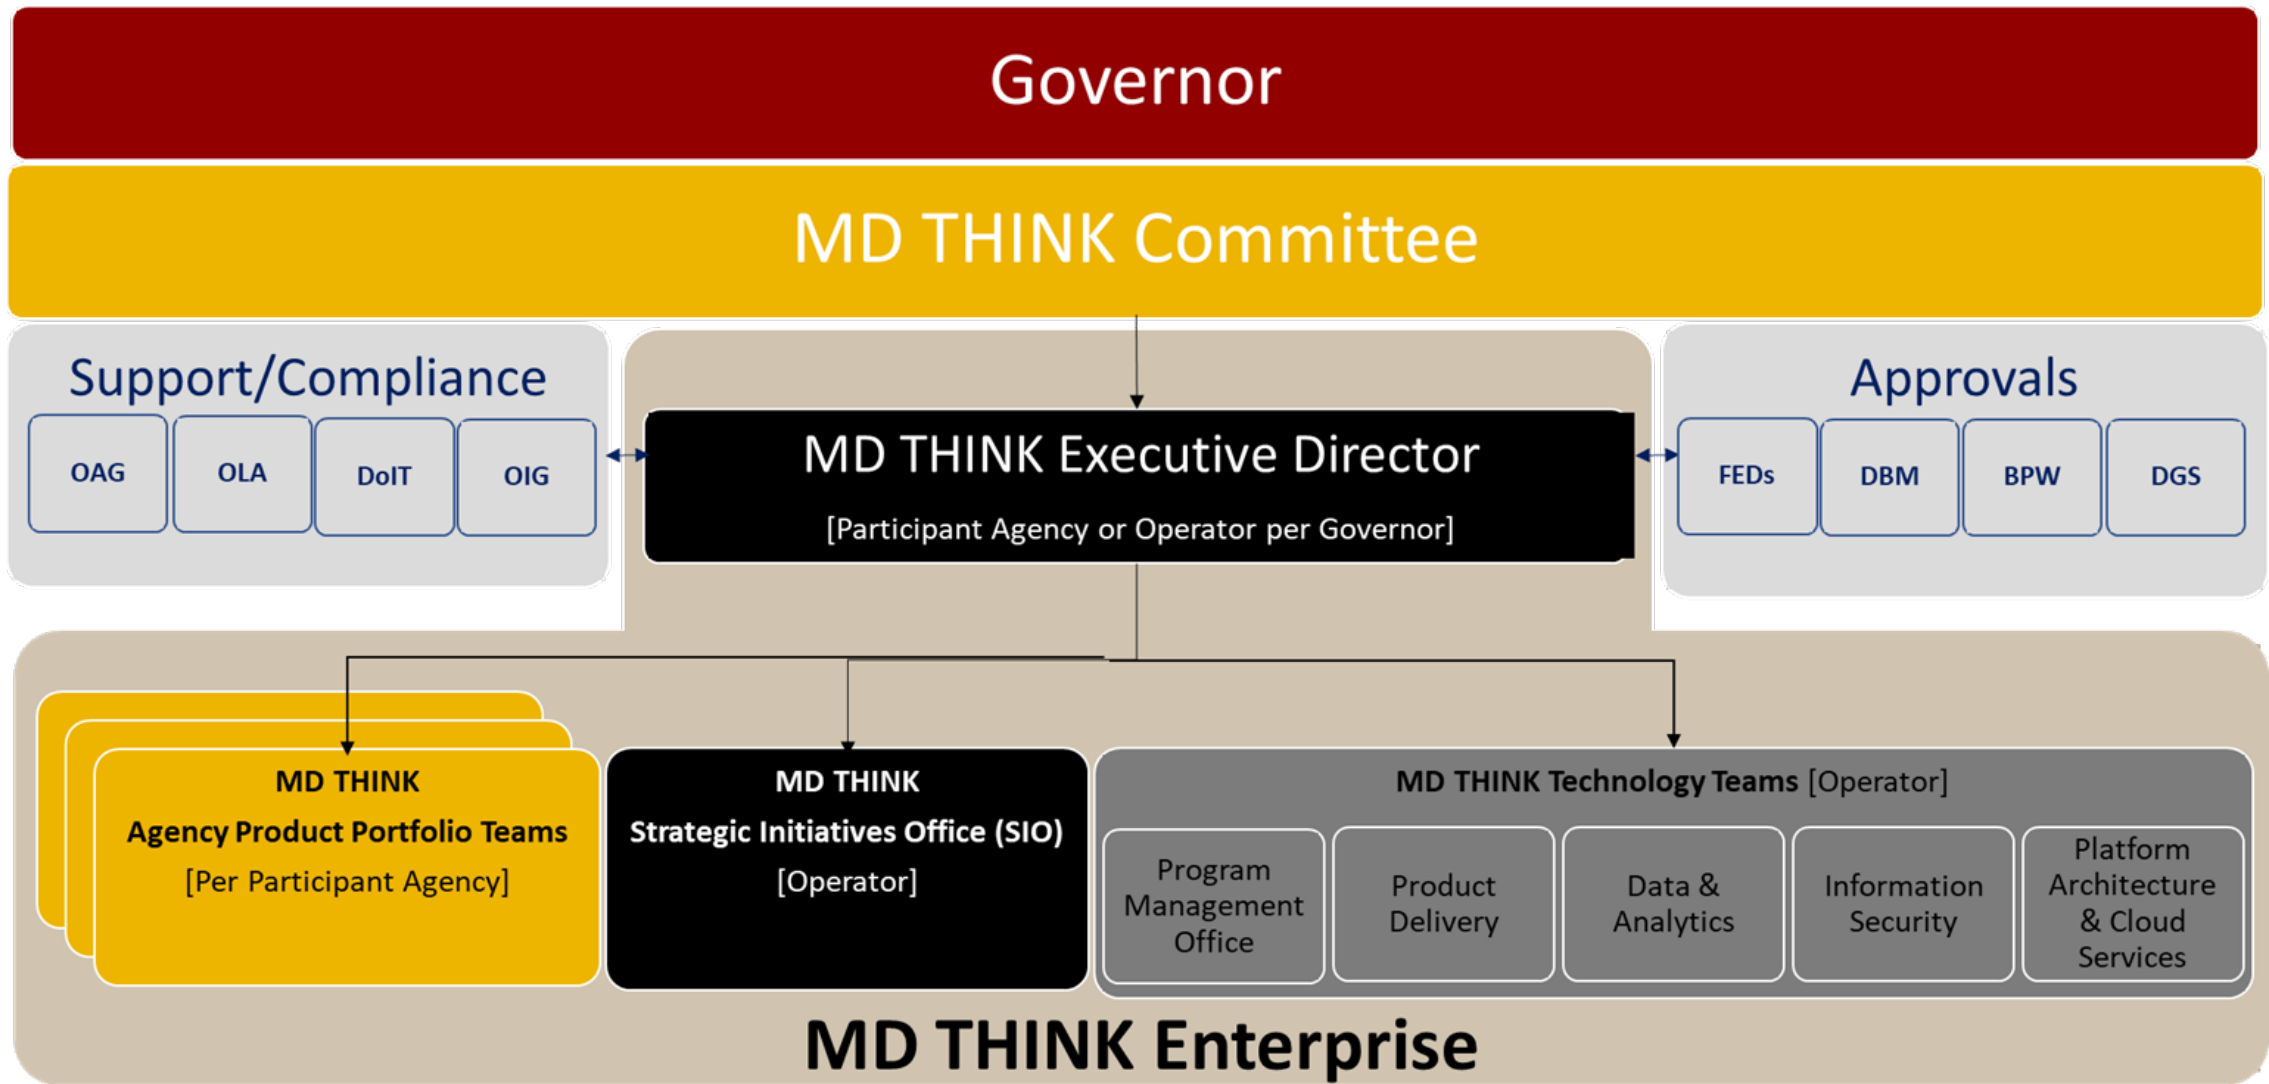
Governor

MD THINK Committee

Support/Compliance

OAG

OLA

DoIT

OIG

MD THINK Executive Director

[Participant Agency or Operator per Governor]

Approvals

FEDs

DBM

BPW

DGS

MD THINK

Agency Product Portfolio Teams

[Per Participant Agency]

MD THINK

Strategic Initiatives Office (SIO)

[Operator]

MD THINK Technology Teams [Operator]

Program Management Office

Product Delivery

Data & Analytics

Information Security

Platform Architecture & Cloud Services

MD THINK Enterprise